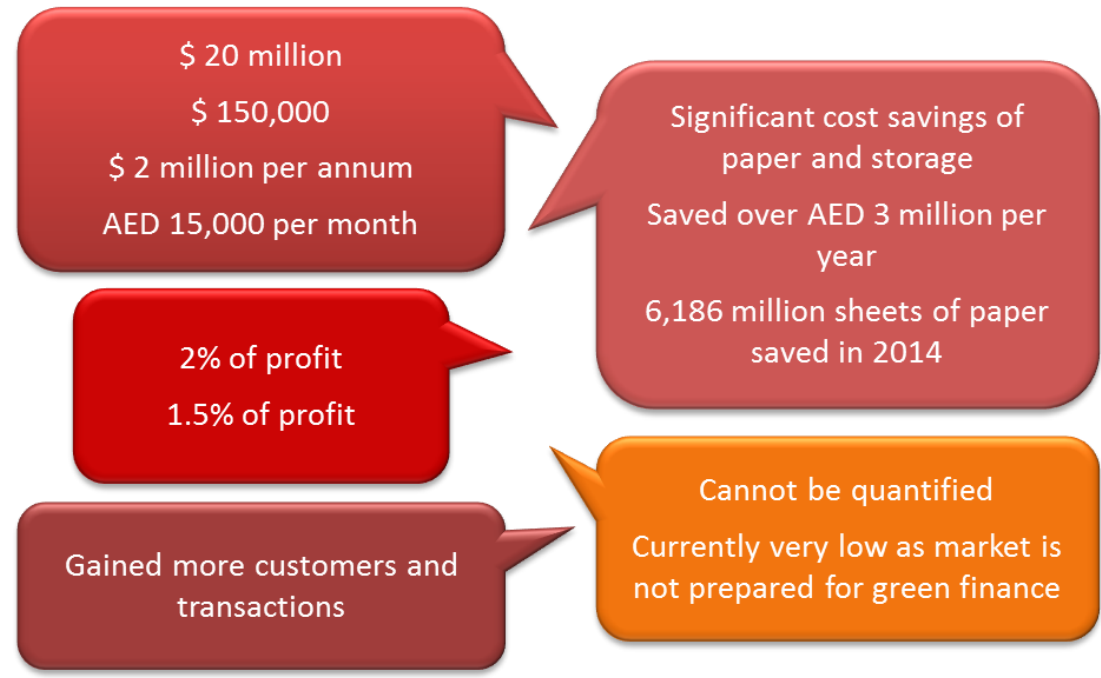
\$ 20 million

\$ 150,000

\$ 2 million per annum

AED 15,000 per month

Significant cost savings of paper and storage

Saved over AED 3 million per year

6,186 million sheets of paper saved in 2014

2% of profit

1.5% of profit

Cannot be quantified

Currently very low as market is not prepared for green finance

Gained more customers and transactions